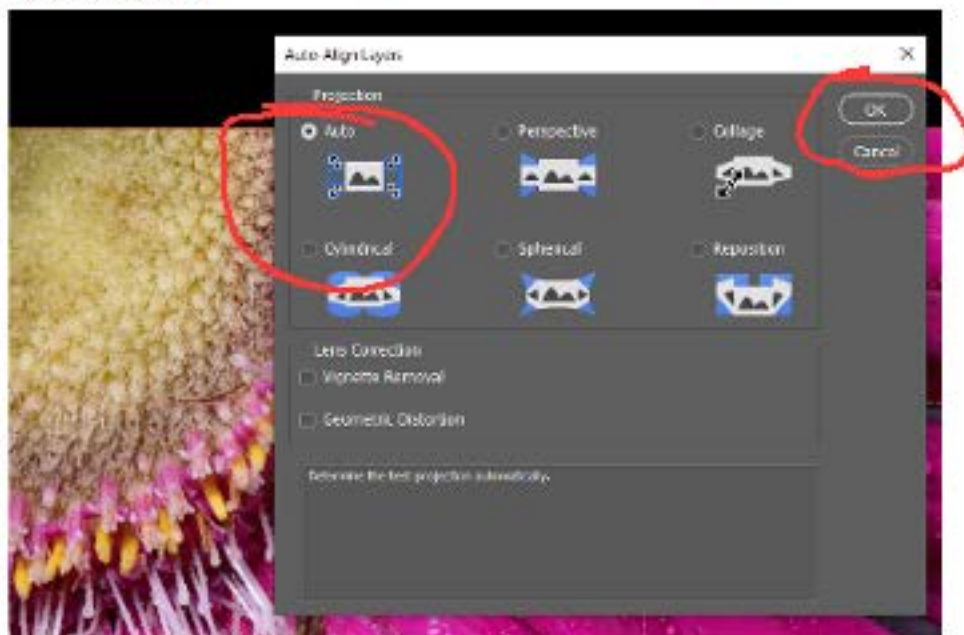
Auto-Align Layers

Projection

Auto

Perspective

Collage

Cylindrical

Spherical

Reposition

OK

Cancel

Lens Correction

Vignette Removal

Geometric Distortion

Determine the best projection automatically.